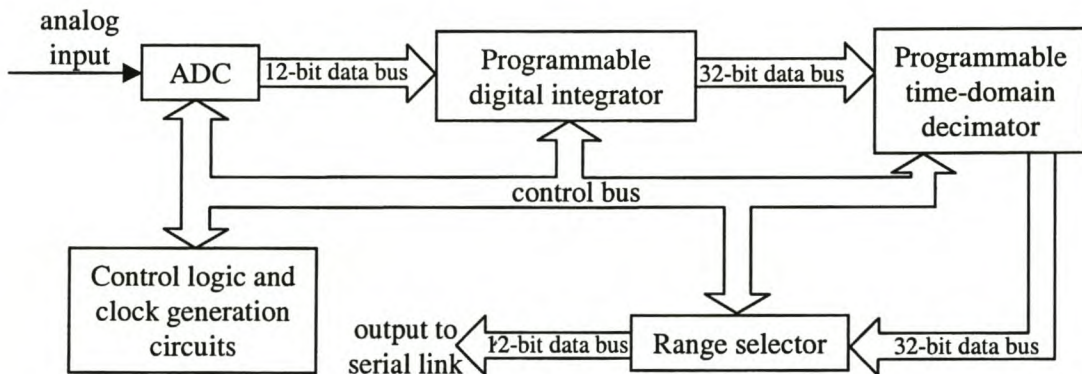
analog input

ADC

12-bit data bus

Programmable digital integrator

32-bit data bus

Programmable time-domain decimator

control bus

Control logic and clock generation circuits

output to serial link

12-bit data bus

Range selector

32-bit data bus